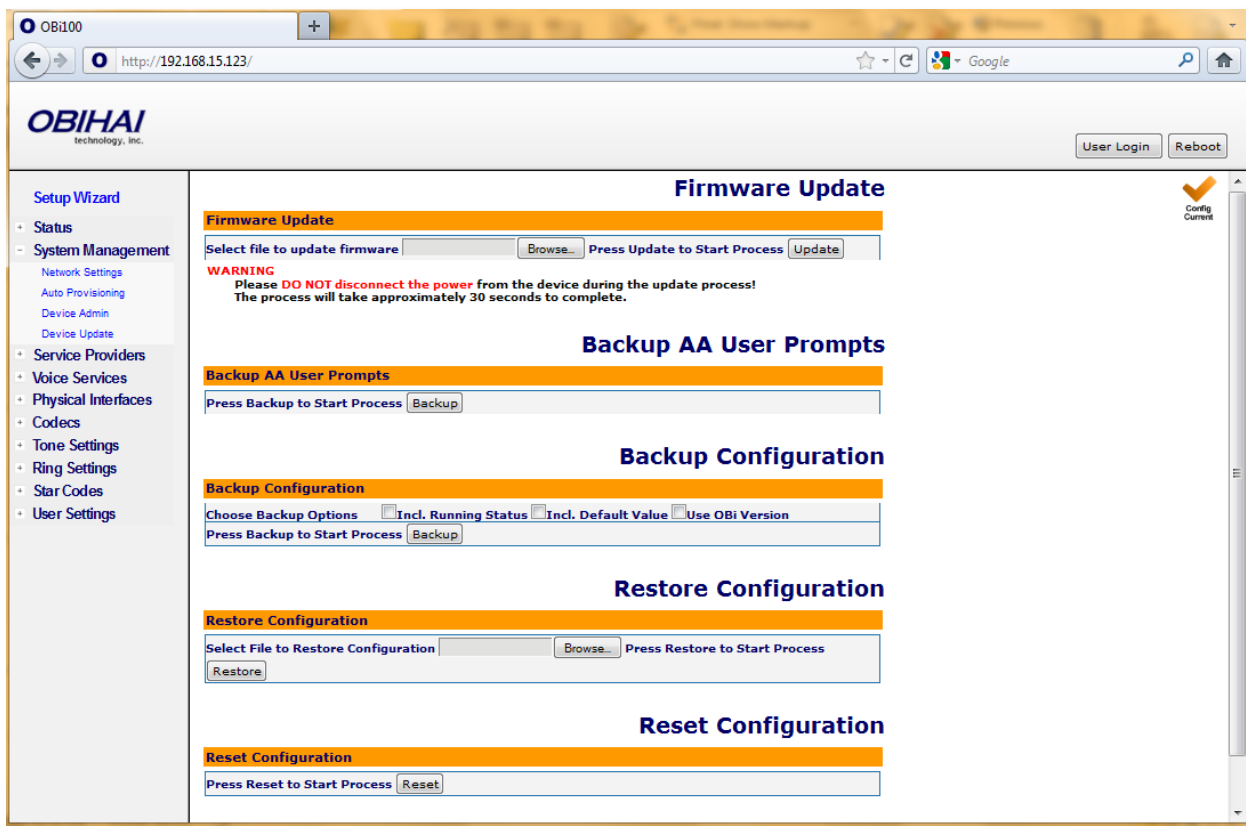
OBi100
+
http://192.168.15.123/
Google

OBIHAI
technology, inc.

User Login Reboot

Setup Wizard
Status
System Management
Network Settings
Auto Provisioning
Device Admin
Device Update
Service Providers
Voice Services
Physical Interfaces
Codecs
Tone Settings
Ring Settings
Star Codes
User Settings

Config Current

Firmware Update

Firmware Update
Select file to update firmware Browse... Press Update to Start Process Update
WARNING
Please DO NOT disconnect the power from the device during the update process!
The process will take approximately 30 seconds to complete.

Backup AA User Prompts

Backup AA User Prompts
Press Backup to Start Process Backup

Backup Configuration

Backup Configuration
Choose Backup Options Incl. Running Status Incl. Default Value Use OBi Version
Press Backup to Start Process Backup

Restore Configuration

Restore Configuration
Select File to Restore Configuration Browse... Press Restore to Start Process
Restore

Reset Configuration

Reset Configuration
Press Reset to Start Process Reset